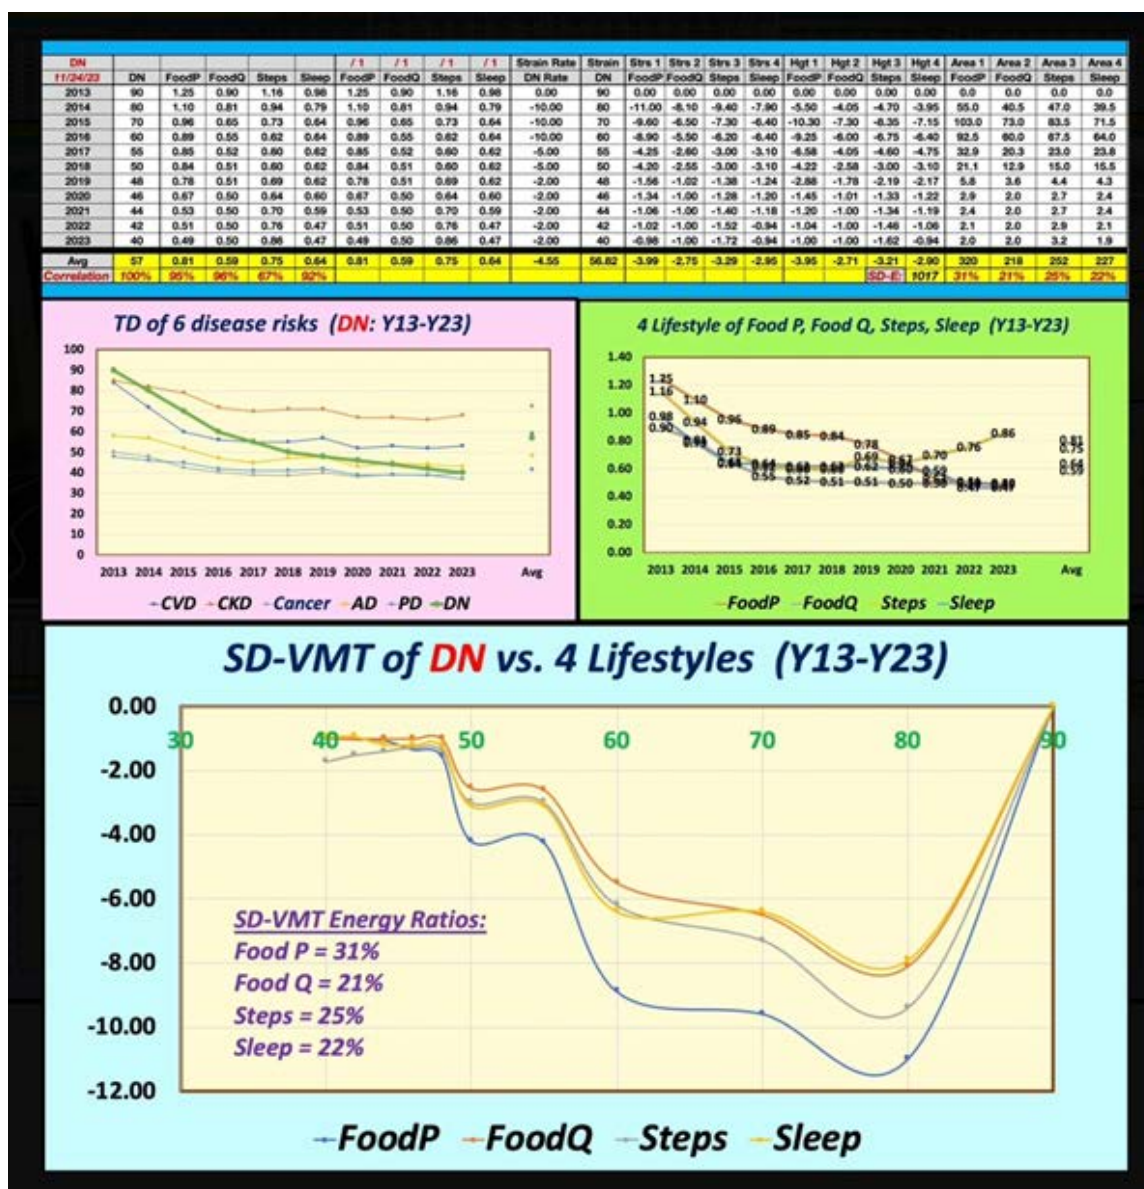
| DN | | | | | | / 1 | / 1 | / 1 | / 1 | Strain Rate | Strain | Strs 1 | Strs 2 | Strs 3 | Strs 4 | Hgt 1 | Hgt 2 | Hgt 3 | Hgt 4 | Area 1 | Area 2 | Area 3 | Area 4 |
|---|---|---|---|---|---|---|---|---|---|---|---|---|---|---|---|---|---|---|---|---|---|---|---|
| 11/24/23 | DN | FoodP | FoodQ | Steps | Sleep | FoodP | FoodQ | Steps | Sleep | DN Rate | DN | FoodP | FoodQ | Steps | Sleep | FoodP | FoodQ | Steps | Sleep | FoodP | FoodQ | Steps | Sleep |
| 2013 | 90 | 1.25 | 0.90 | 1.16 | 0.98 | 1.25 | 0.90 | 1.16 | 0.98 | 0.00 | 90 | 0.00 | 0.00 | 0.00 | 0.00 | 0.00 | 0.00 | 0.00 | 0.00 | 0.0 | 0.0 | 0.0 | 0.0 |
| 2014 | 80 | 1.10 | 0.81 | 0.94 | 0.79 | 1.10 | 0.81 | 0.94 | 0.79 | -10.00 | 80 | -11.00 | -8.10 | -9.40 | -7.90 | -5.50 | -4.05 | -4.70 | -3.95 | 55.0 | 40.5 | 47.0 | 39.5 |
| 2015 | 70 | 0.96 | 0.65 | 0.73 | 0.64 | 0.96 | 0.65 | 0.73 | 0.64 | -10.00 | 70 | -9.60 | -6.50 | -7.30 | -6.40 | -10.30 | -7.30 | -8.35 | -7.15 | 103.0 | 73.0 | 83.5 | 71.5 |
| 2016 | 60 | 0.89 | 0.55 | 0.62 | 0.64 | 0.89 | 0.55 | 0.62 | 0.64 | -10.00 | 60 | -8.90 | -5.50 | -6.20 | -6.40 | -9.25 | -6.00 | -6.75 | -6.40 | 92.5 | 60.0 | 67.5 | 64.0 |
| 2017 | 55 | 0.85 | 0.52 | 0.60 | 0.62 | 0.85 | 0.52 | 0.60 | 0.62 | -5.00 | 55 | -4.25 | -2.60 | -3.00 | -3.10 | -6.58 | -4.05 | -4.60 | -4.75 | 32.9 | 20.3 | 23.0 | 23.8 |
| 2018 | 50 | 0.84 | 0.51 | 0.60 | 0.62 | 0.84 | 0.51 | 0.60 | 0.62 | -5.00 | 50 | -4.20 | -2.55 | -3.00 | -3.10 | -4.22 | -2.58 | -3.00 | -3.10 | 21.1 | 12.9 | 15.0 | 15.5 |
| 2019 | 48 | 0.78 | 0.51 | 0.69 | 0.62 | 0.78 | 0.51 | 0.69 | 0.62 | -2.00 | 48 | -1.56 | -1.02 | -1.38 | -1.24 | -2.88 | -1.78 | -2.19 | -2.17 | 5.8 | 3.6 | 4.4 | 4.3 |
| 2020 | 46 | 0.67 | 0.50 | 0.64 | 0.60 | 0.67 | 0.50 | 0.64 | 0.60 | -2.00 | 46 | -1.34 | -1.00 | -1.28 | -1.20 | -1.45 | -1.01 | -1.33 | -1.22 | 2.9 | 2.0 | 2.7 | 2.4 |
| 2021 | 44 | 0.53 | 0.50 | 0.70 | 0.59 | 0.53 | 0.50 | 0.70 | 0.59 | -2.00 | 44 | -1.06 | -1.00 | -1.40 | -1.18 | -1.20 | -1.00 | -1.34 | -1.19 | 2.4 | 2.0 | 2.7 | 2.4 |
| 2022 | 42 | 0.51 | 0.50 | 0.76 | 0.47 | 0.51 | 0.50 | 0.76 | 0.47 | -2.00 | 42 | -1.02 | -1.00 | -1.52 | -0.94 | -1.04 | -1.00 | -1.46 | -1.06 | 2.1 | 2.0 | 2.9 | 2.1 |
| 2023 | 40 | 0.49 | 0.50 | 0.86 | 0.47 | 0.49 | 0.50 | 0.86 | 0.47 | -2.00 | 40 | -0.98 | -1.00 | -1.72 | -0.94 | -1.00 | -1.00 | -1.62 | -0.94 | 2.0 | 2.0 | 3.2 | 1.9 |
| Avg | 57 | 0.81 | 0.59 | 0.75 | 0.64 | 0.81 | 0.59 | 0.75 | 0.64 | -4.55 | 56.82 | -3.99 | -2.75 | -3.29 | -2.95 | -3.95 | -2.71 | -3.21 | -2.90 | 320 | 218 | 252 | 227 |
| Correlation | 100% | 95% | 96% | 67% | 92% | | | | | | | | | | | | | SD-E: | 1017 | 31% | 21% | 25% | 22% |

TD of 6 disease risks (DN: Y13-Y23)

100, 90, 80, 70, 60, 50, 40, 30, 20, 10, 0
2013 2014 2015 2016 2017 2018 2019 2020 2021 2022 2023 Avg
CVD CKD Cancer AD PD DN

4 Lifestyle of Food P, Food Q, Steps, Sleep (Y13-Y23)

1.40, 1.20, 1.00, 0.80, 0.60, 0.40, 0.20, 0.00
1.25 1.16 1.10 0.98 0.94 0.90 0.96 0.73 0.89 0.85 0.84 0.78 0.69 0.67 0.70 0.76 0.86 0.55 0.52 0.51 0.51 0.50 0.81 0.75 0.64 0.59
2013 2014 2015 2016 2017 2018 2019 2020 2021 2022 2023 Avg
FoodP FoodQ Steps Sleep

SD-VMT of DN vs. 4 Lifestyles (Y13-Y23)

0.00, -2.00, -4.00, -6.00, -8.00, -10.00, -12.00
30 40 50 60 70 80 90

SD-VMT Energy Ratios:
Food P = 31%
Food Q = 21%
Steps = 25%
Sleep = 22%

FoodP FoodQ Steps Sleep